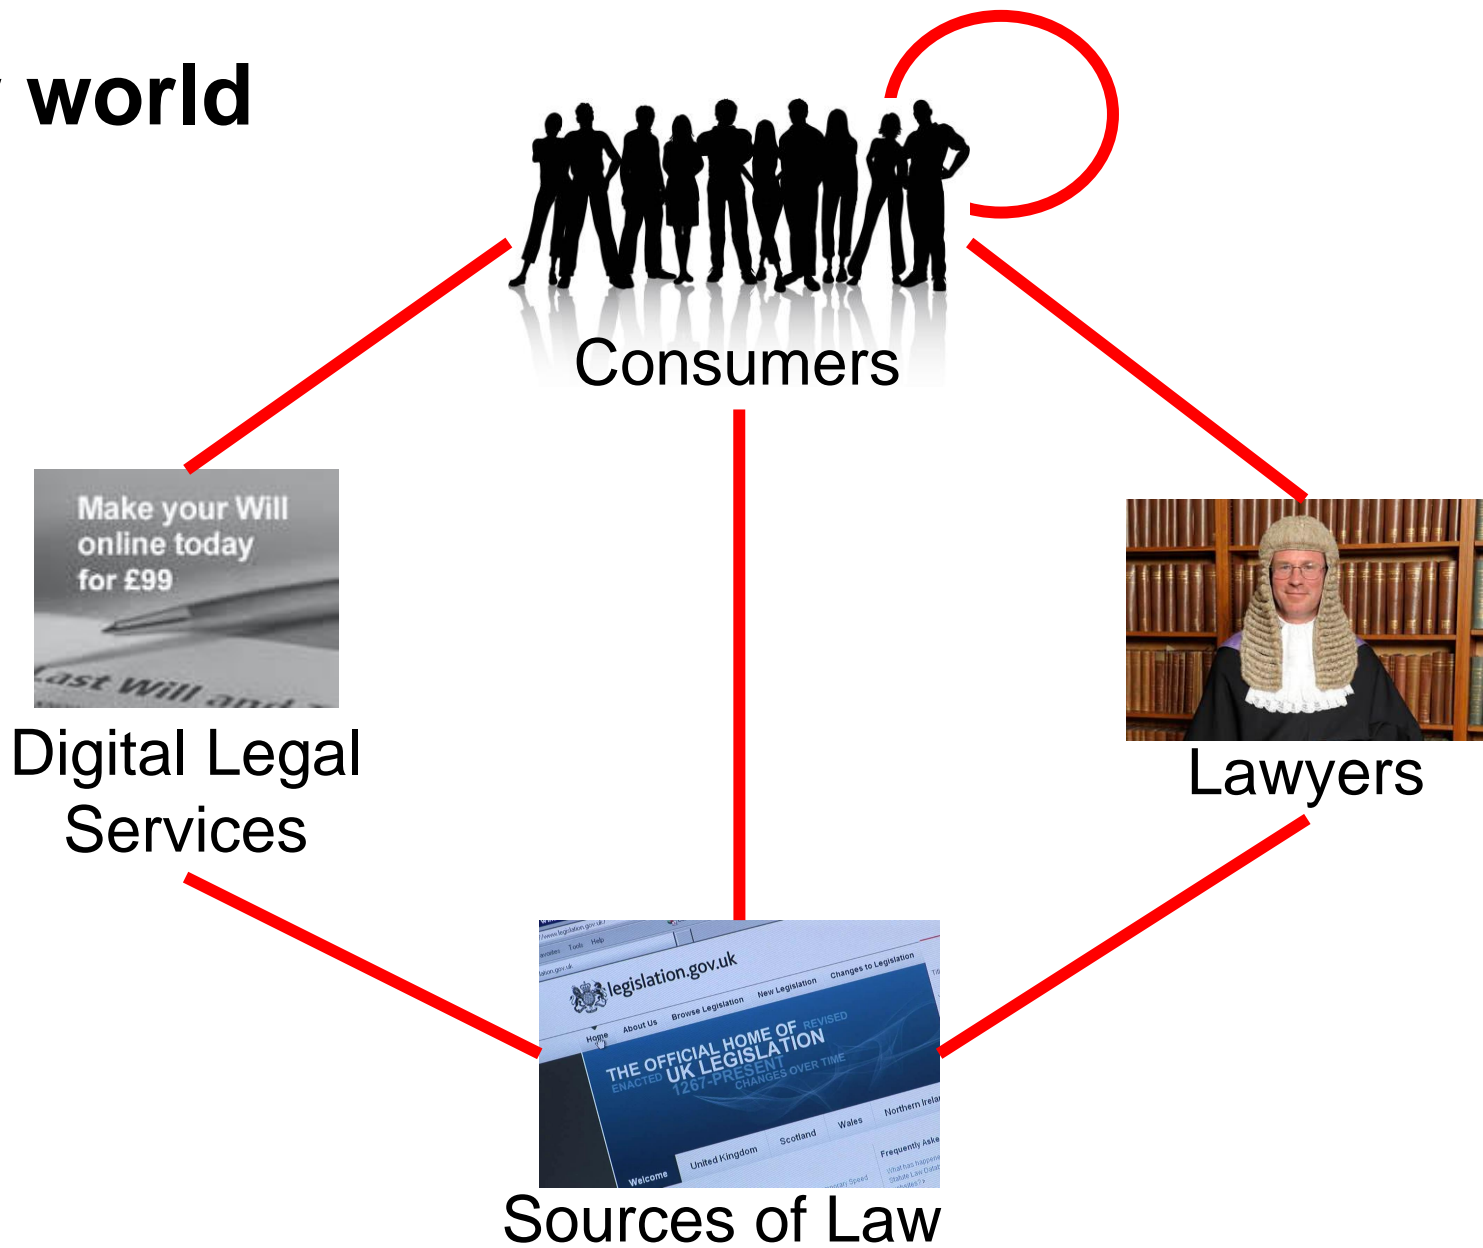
world

Consumers

Make your Will online today for £99

Last Will and

Digital Legal Services

Lawyers

legislation.gov.uk

About Us Browse Legislation New Legislation Changes to Legislation

Home

THE OFFICIAL HOME OF UK LEGISLATION REVISED ENACTED 1267-PRESENT CHANGES OVER TIME

United Kingdom Scotland Wales Northern Irela

Welcome

Frequently Aske

Sources of Law